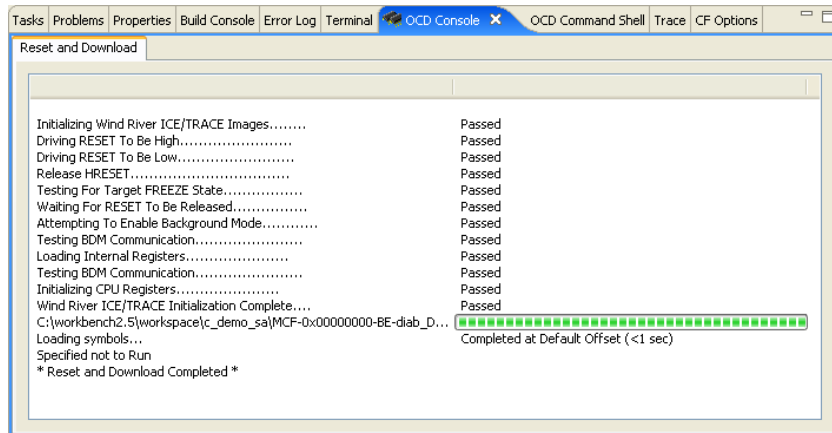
Tasks | Problems | Properties | Build Console | Error Log | Terminal | OCD Console ✕ | OCD Command Shell | Trace | CF Options

Reset and Download

| | |
|---|---|
| Initializing Wind River ICE/TRACE Images........ | Passed |
| Driving RESET To Be High........................ | Passed |
| Driving RESET To Be Low......................... | Passed |
| Release HRESET.................................. | Passed |
| Testing For Target FREEZE State................. | Passed |
| Waiting For RESET To Be Released................ | Passed |
| Attempting To Enable Background Mode............ | Passed |
| Testing BDM Communication....................... | Passed |
| Loading Internal Registers...................... | Passed |
| Testing BDM Communication....................... | Passed |
| Initializing CPU Registers...................... | Passed |
| Wind River ICE/TRACE Initialization Complete.... | Passed |
| C:\workbench2.5\workspace\c_demo_sa\MCF-0x00000000-BE-diab_D... | |
| Loading symbols... | Completed at Default Offset (<1 sec) |
| Specified not to Run | |
| * Reset and Download Completed * | |